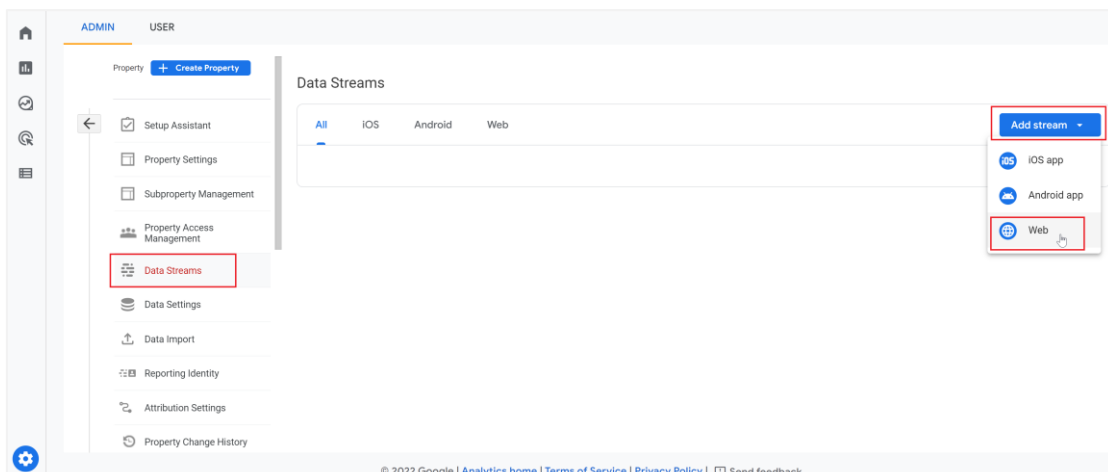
ADMIN USER

Property + Create Property

Setup Assistant
Property Settings
Subproperty Management
Property Access Management
Data Streams
Data Settings
Data Import
Reporting Identity
Attribution Settings
Property Change History

Data Streams

All iOS Android Web

Add stream ▾

iOS app
Android app
Web

© 2022 Google | Analytics home | Terms of Service | Privacy Policy | Send feedback